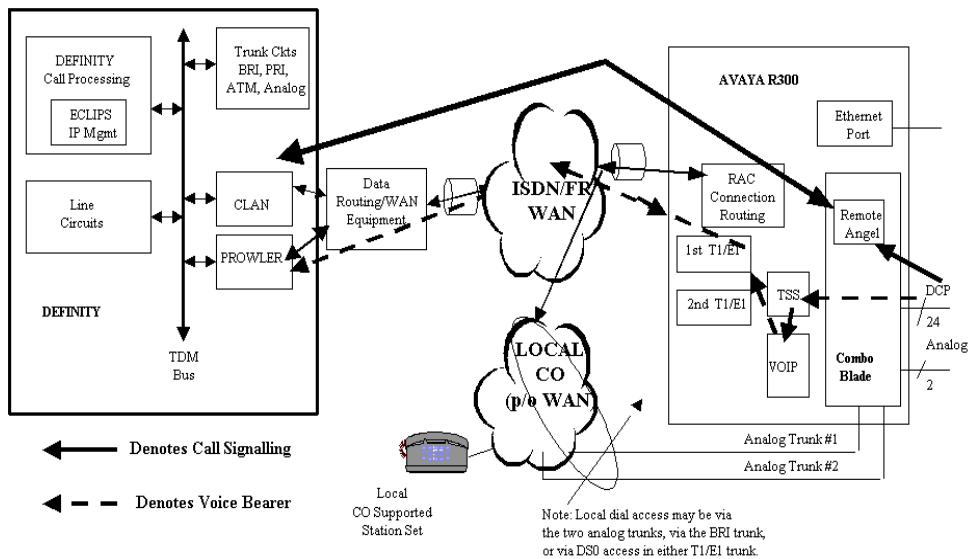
DEFINITY Call Processing

ECLIPS IP Mgmt

Trunk Ckts BRI, PRI, ATM, Analog

Line Circuits

CLAN

PROWLER

DEFINITY

TDM Bus

Data Routing/WAN Equipment

ISDN/FR WAN

LOCAL CO (p/o WAN)

AVAYA R300

Ethernet Port

RAC Connection Routing

1st T1/E1

2nd T1/E1

TSS

VOIP

Remote Angel

Combo Blade

DCP

24

Analog

2

Analog Trunk #1

Analog Trunk #2

Denotes Call Signalling

Denotes Voice Bearer

Local CO Supported Station Set

Note: Local dial access may be via the two analog trunks, via the BRI trunk, or via DS0 access in either T1/E1 trunk.